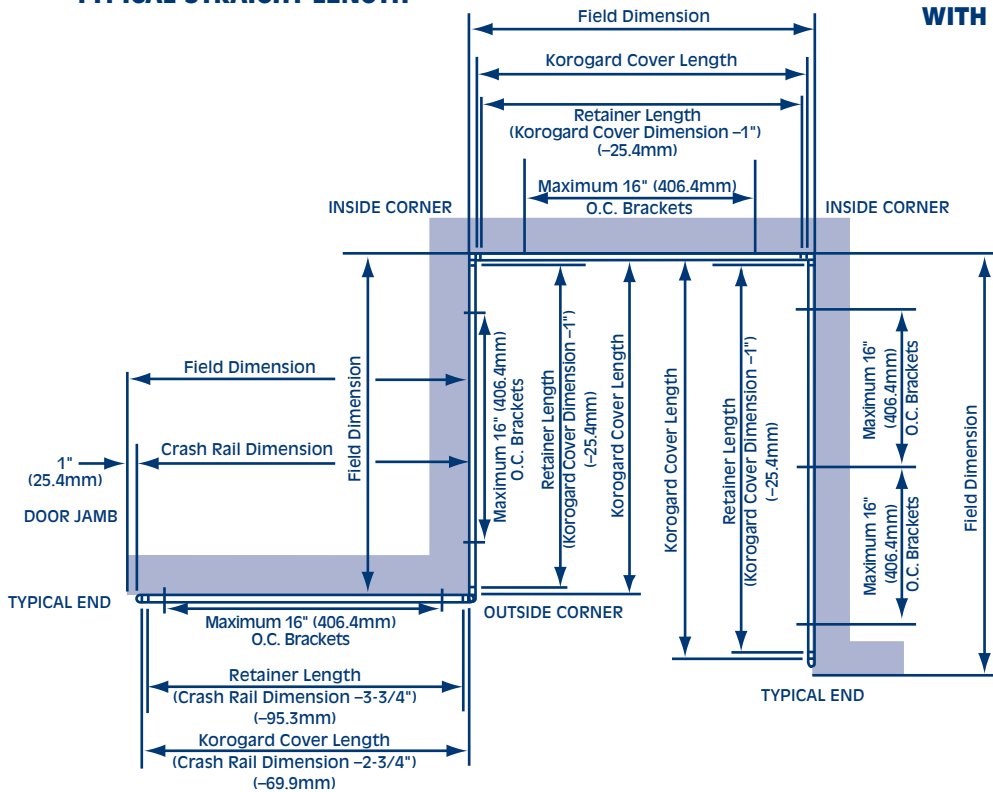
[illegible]

WITH

Field Dimension

Korogard Cover Length

Retainer Length (Korogard Cover Dimension –1") (–25.4mm)

Maximum 16" (406.4mm) O.C. Brackets

INSIDE CORNER

INSIDE CORNER

Field Dimension

Field Dimension

Maximum 16" (406.4mm) O.C. Brackets

Retainer Length (Korogard Cover Dimension –1") (–25.4mm)

Korogard Cover Length

Korogard Cover Length

Retainer Length (Korogard Cover Dimension –1") (–25.4mm)

Maximum 16" (406.4mm) O.C. Brackets

Maximum 16" (406.4mm) O.C. Brackets

Field Dimension

Crash Rail Dimension

1" (25.4mm)

DOOR JAMB

TYPICAL END

OUTSIDE CORNER

TYPICAL END

Maximum 16" (406.4mm) O.C. Brackets

Retainer Length (Crash Rail Dimension –3-3/4") (–95.3mm)

Korogard Cover Length (Crash Rail Dimension –2-3/4") (–69.9mm)